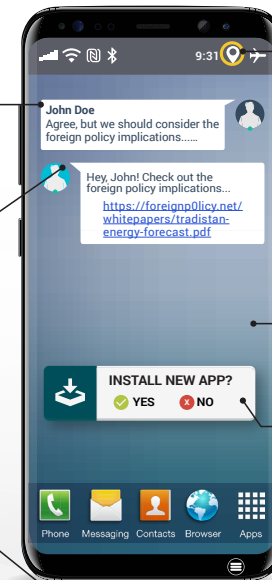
9:31

John Doe
Agree, but we should consider the foreign policy implications......

Hey, John! Check out the foreign policy implications...
https://foreignp0licy.net/whitepapers/tradistan-energy-forecast.pdf

INSTALL NEW APP?
YES
NO

Phone
Messaging
Contacts
Browser
Apps